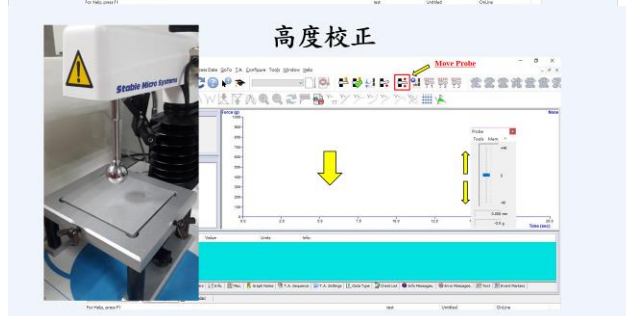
For Help, press F1 | test | Untitled | OnLine

高度校正

Stable Micro Systems

Data GoTo TA Configure Tools Window Help

Move Probe

Force (g)

Probe

Tools More

0.000 mm

-0.0 g

Time (sec)

Value Units Info

Graph Notes | T.A. Sequence | T.A. Settings | Data Type | Check List | Info Messages | Error Messages | Text | Event Markers

For Help, press F1 | test | Untitled | OnLine